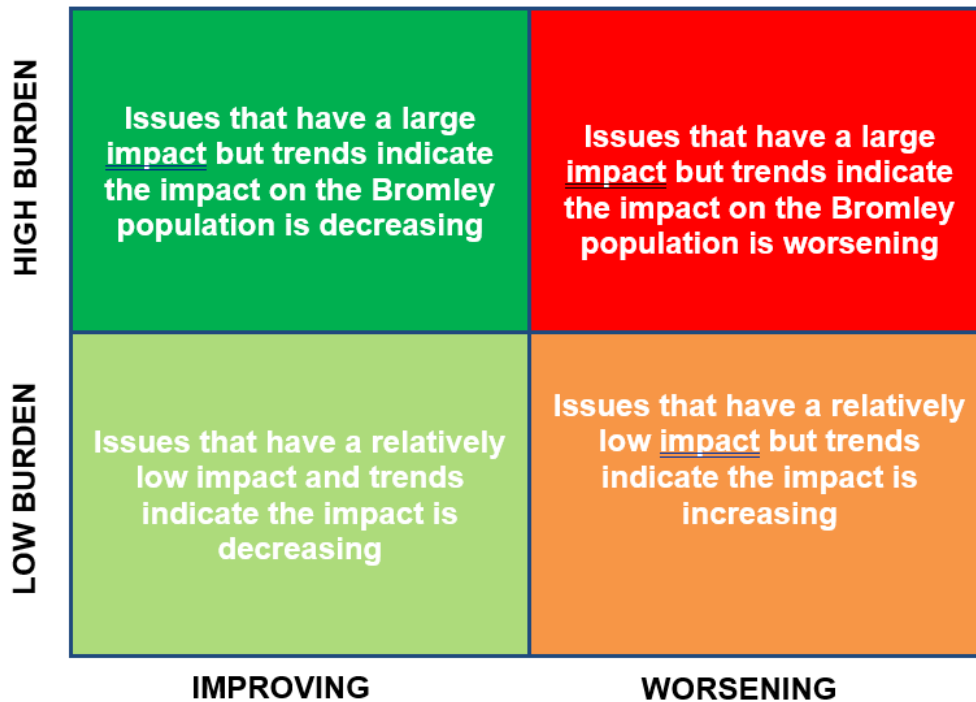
HIGH BURDEN

LOW BURDEN

| | |
|---|---|
| Issues that have a large impact but trends indicate the impact on the Bromley population is decreasing | Issues that have a large impact but trends indicate the impact on the Bromley population is worsening |
| Issues that have a relatively low impact and trends indicate the impact is decreasing | Issues that have a relatively low impact but trends indicate the impact is increasing |

IMPROVING

WORSENING